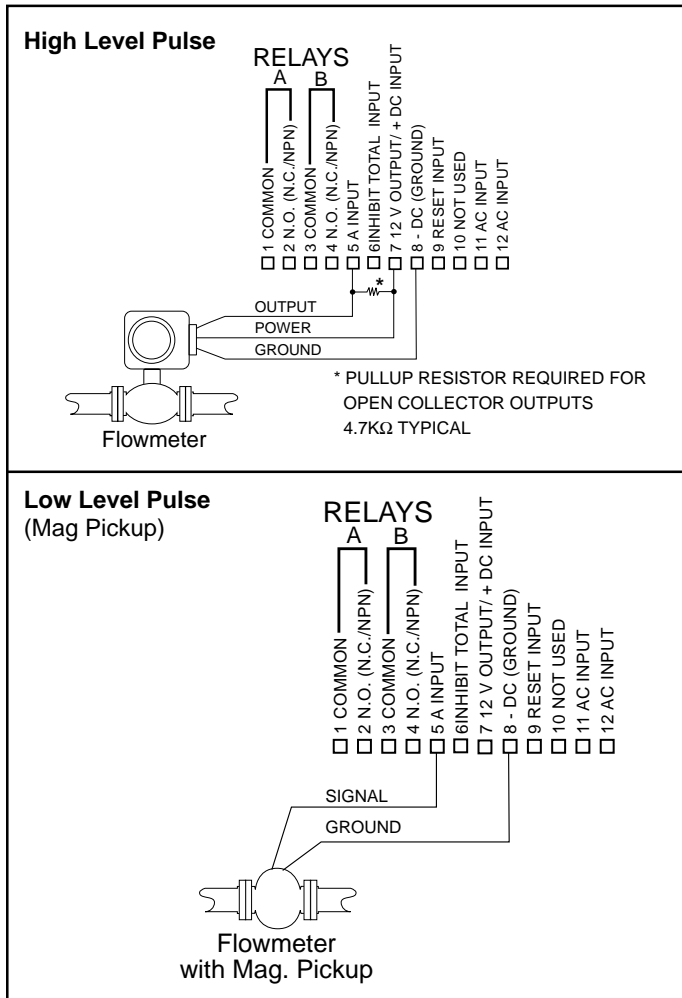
**High Level Pulse**

RELAYS
A B

1 COMMON
2 N.O. (N.C./NPN)
3 COMMON
4 N.O. (N.C./NPN)
5 A INPUT
6INHIBIT TOTAL INPUT
7 12 V OUTPUT/ + DC INPUT
8 - DC (GROUND)
9 RESET INPUT
10 NOT USED
11 AC INPUT
12 AC INPUT

*

OUTPUT
POWER
GROUND

Flowmeter

* PULLUP RESISTOR REQUIRED FOR OPEN COLLECTOR OUTPUTS 4.7KΩ TYPICAL

**Low Level Pulse**
(Mag Pickup)

RELAYS
A B

1 COMMON
2 N.O. (N.C./NPN)
3 COMMON
4 N.O. (N.C./NPN)
5 A INPUT
6INHIBIT TOTAL INPUT
7 12 V OUTPUT/ + DC INPUT
8 - DC (GROUND)
9 RESET INPUT
10 NOT USED
11 AC INPUT
12 AC INPUT

SIGNAL
GROUND

Flowmeter
with Mag. Pickup